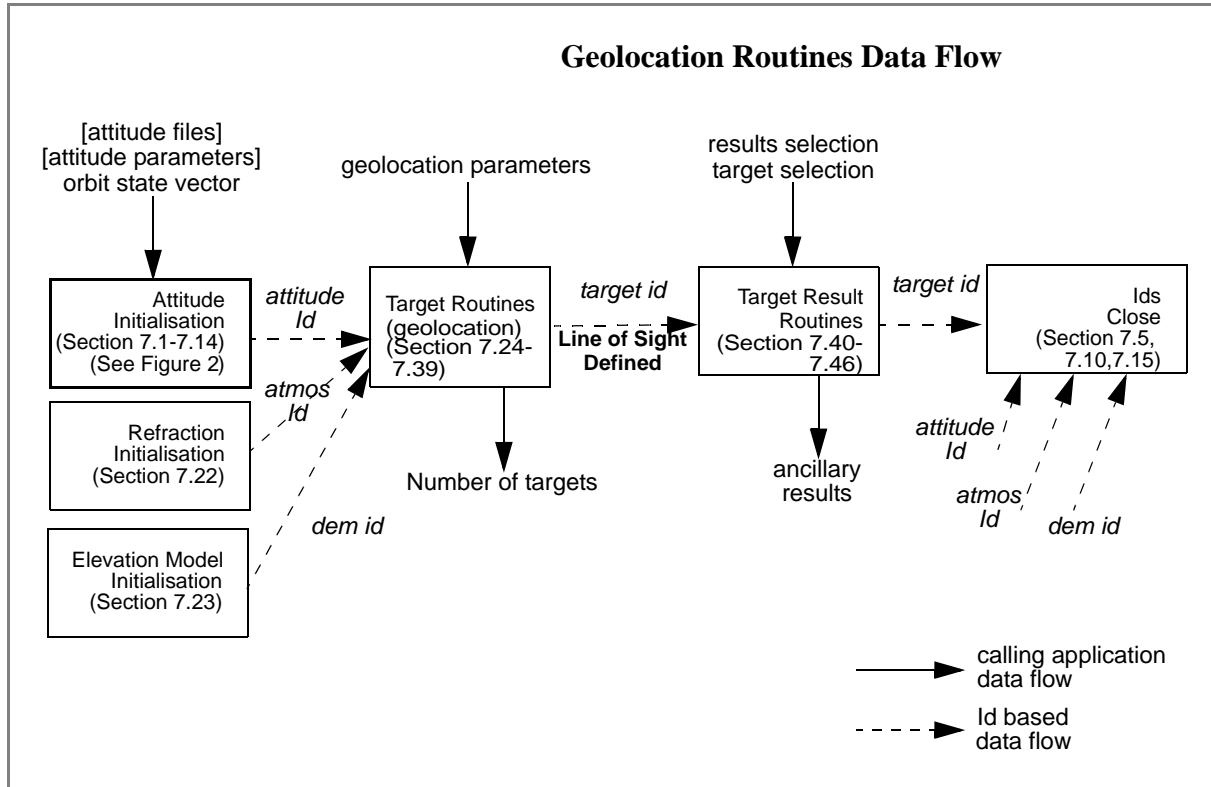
Geolocation Routines Data Flow

[attitude files]
[attitude parameters]
orbit state vector

geolocation parameters

results selection
target selection

Attitude Initialisation (Section 7.1-7.14) (See Figure 2)

attitude Id

Target Routines (geolocation) (Section 7.24-7.39)

target id

Line of Sight Defined

Target Result Routines (Section 7.40-7.46)

target id

Ids Close (Section 7.5, 7.10,7.15)

atmos Id

Refraction Initialisation (Section 7.22)

Number of targets

ancillary results

attitude Id

atmos Id

dem id

dem id

Elevation Model Initialisation (Section 7.23)

calling application data flow

Id based data flow